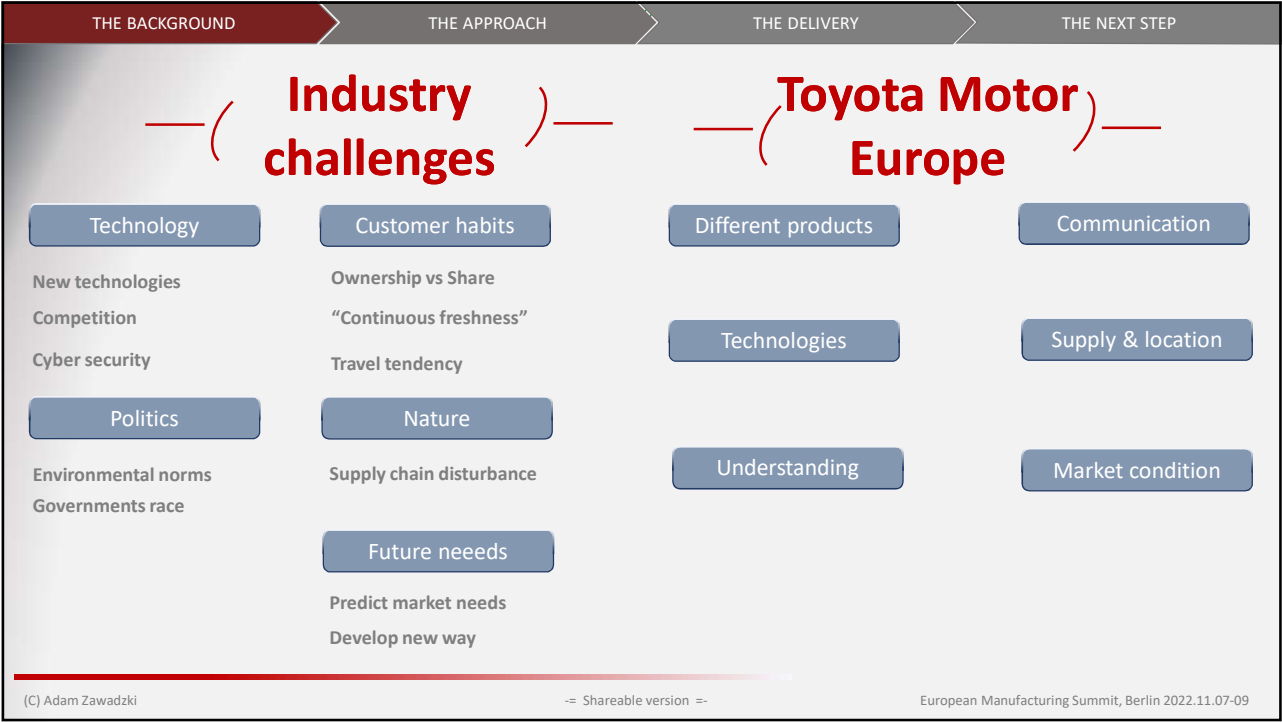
THE BACKGROUND THE APPROACH THE DELIVERY THE NEXT STEP

Industry challenges

Toyota Motor Europe

Technology

New technologies

Competition

Cyber security

Politics

Environmental norms

Governments race

Customer habits

Ownership vs Share

“Continuous freshness”

Travel tendency

Nature

Supply chain disturbance

Future neeeds

Predict market needs

Develop new way

Different products

Technologies

Understanding

Communication

Supply & location

Market condition

(C) Adam Zawadzki

-= Shareable version =-

European Manufacturing Summit, Berlin 2022.11.07-09